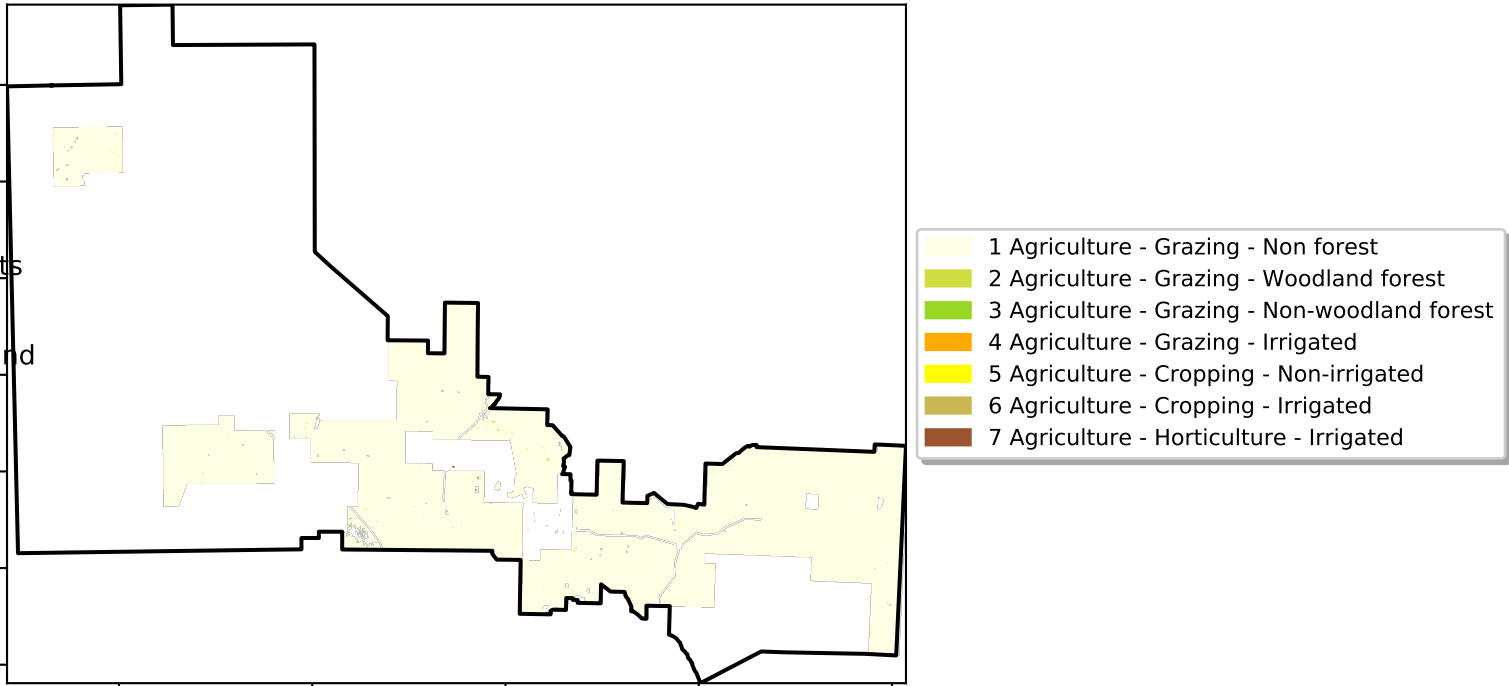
ts

nd

1 Agriculture - Grazing - Non forest
2 Agriculture - Grazing - Woodland forest
3 Agriculture - Grazing - Non-woodland forest
4 Agriculture - Grazing - Irrigated
5 Agriculture - Cropping - Non-irrigated
6 Agriculture - Cropping - Irrigated
7 Agriculture - Horticulture - Irrigated